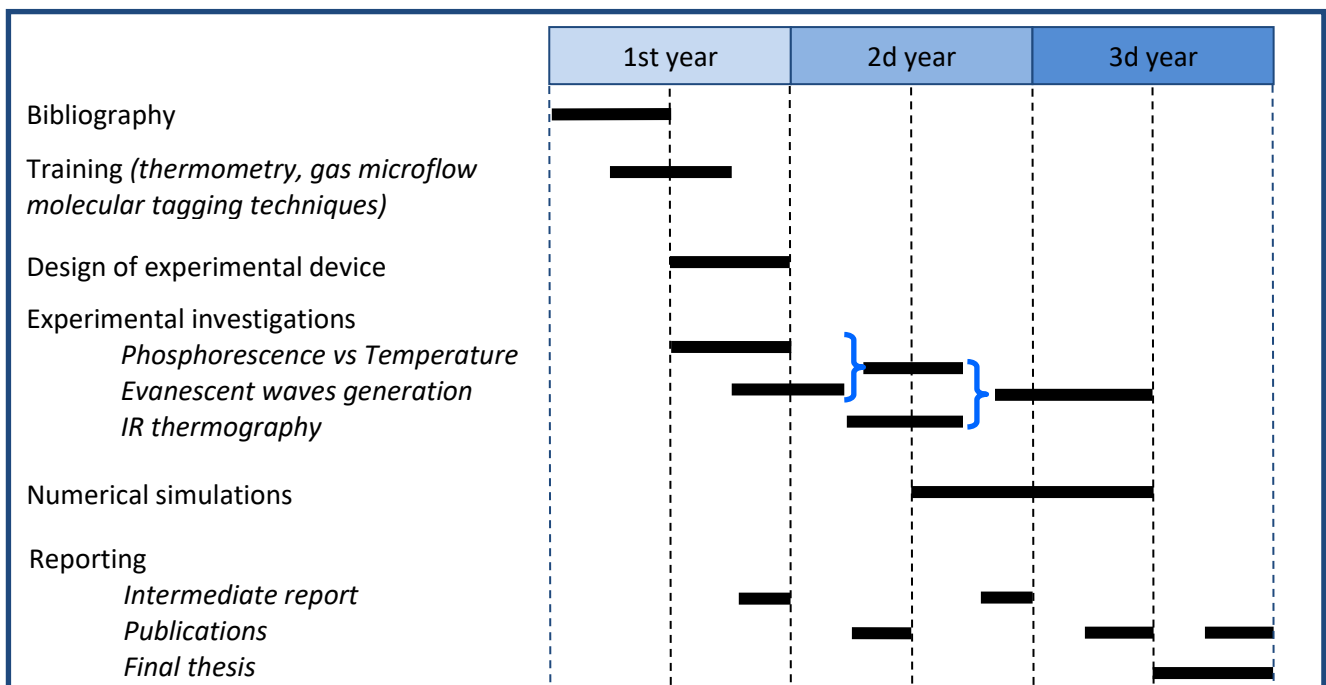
1st year | 2d year | 3d year

Bibliography

Training *(thermometry, gas microflow molecular tagging techniques)*

Design of experimental device

Experimental investigations
*Phosphorescence vs Temperature*
*Evanescent waves generation*
*IR thermography*

Numerical simulations

Reporting
*Intermediate report*
*Publications*
*Final thesis*